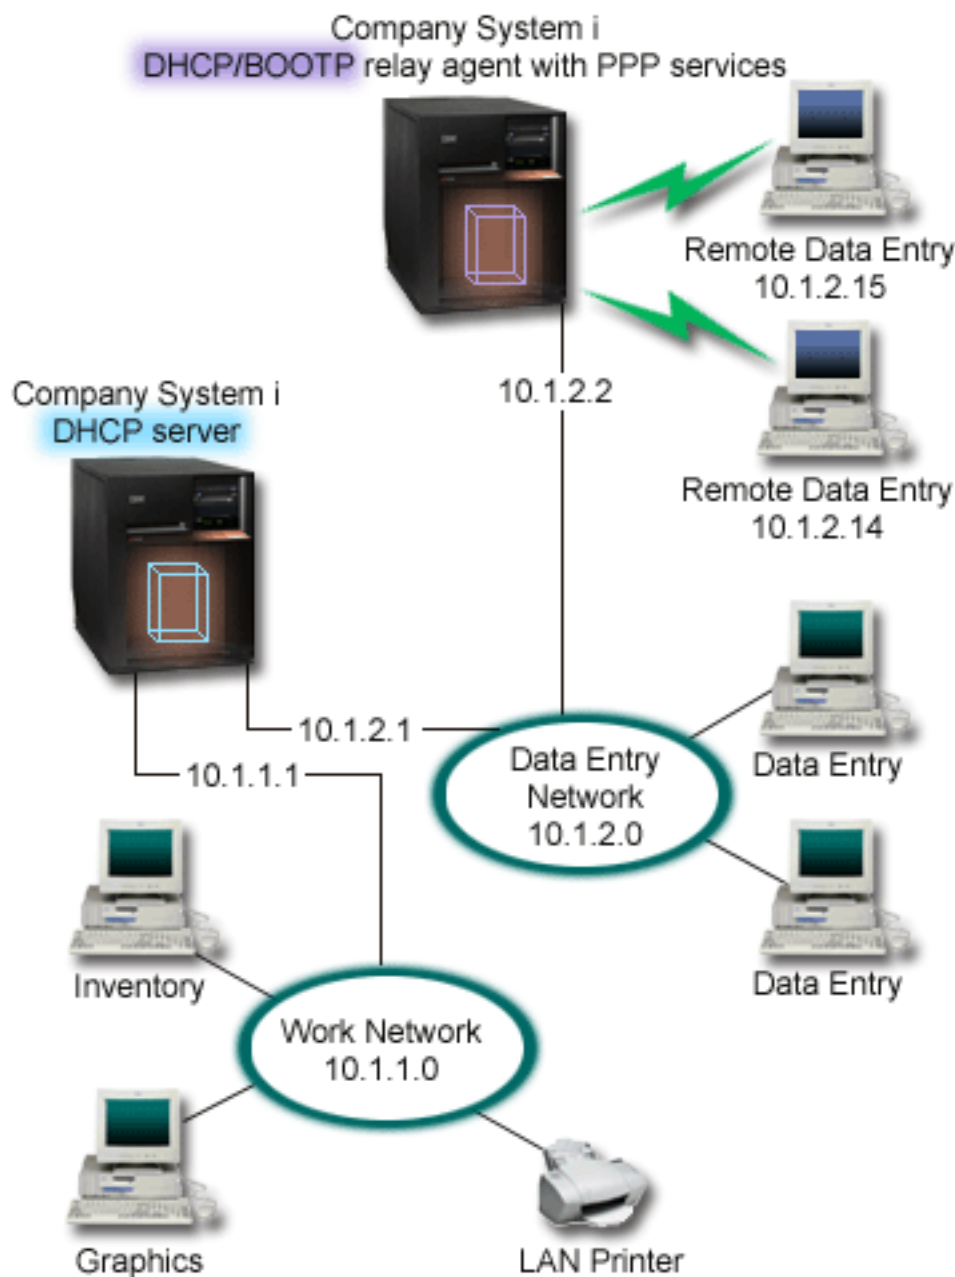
Company System i
DHCP/BOOTP relay agent with PPP services

Remote Data Entry
10.1.2.15

10.1.2.2

Company System i
DHCP server

Remote Data Entry
10.1.2.14

Data Entry

10.1.2.1

Data Entry Network
10.1.2.0

10.1.1.1

Data Entry

Inventory

Work Network
10.1.1.0

Graphics

LAN Printer